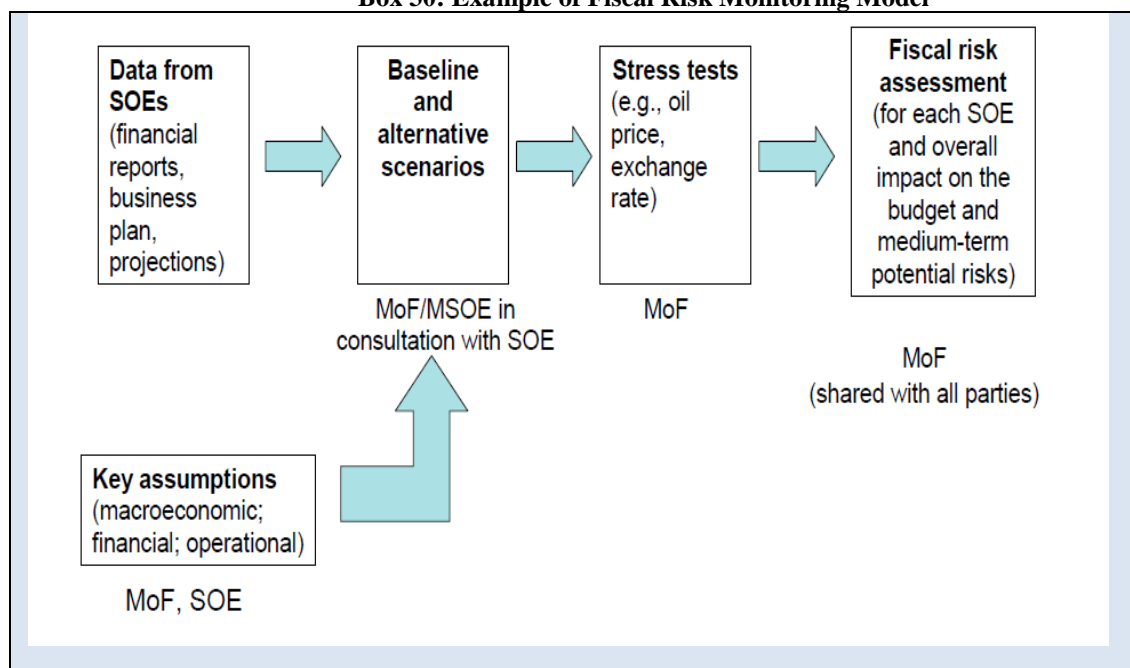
Box 30: Example of Fiscal Risk Monitoring Model

**Data from SOEs** (financial reports, business plan, projections)

**Baseline and alternative scenarios**

MoF/MSOE in consultation with SOE

**Stress tests** (e.g., oil price, exchange rate)

MoF

**Fiscal risk assessment** (for each SOE and overall impact on the budget and medium-term potential risks)

MoF (shared with all parties)

**Key assumptions** (macroeconomic; financial; operational)

MoF, SOE